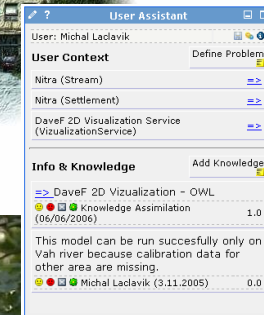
User Assistant

User: Michal Laclavik

User Context

Define Problem

Nitra (Stream) =>

Nitra (Settlement) =>

DaveF 2D Visualization Service (VizualizationService) =>

Info & Knowledge

Add Knowledge

=> DaveF 2D Vizualization - OWL

Knowledge Assimilation (06/06/2006) 1.0

This model can be run succesfully only on Vah river because calibration data for other area are missing.

Michal Laclavik (3.11.2005) 0.0